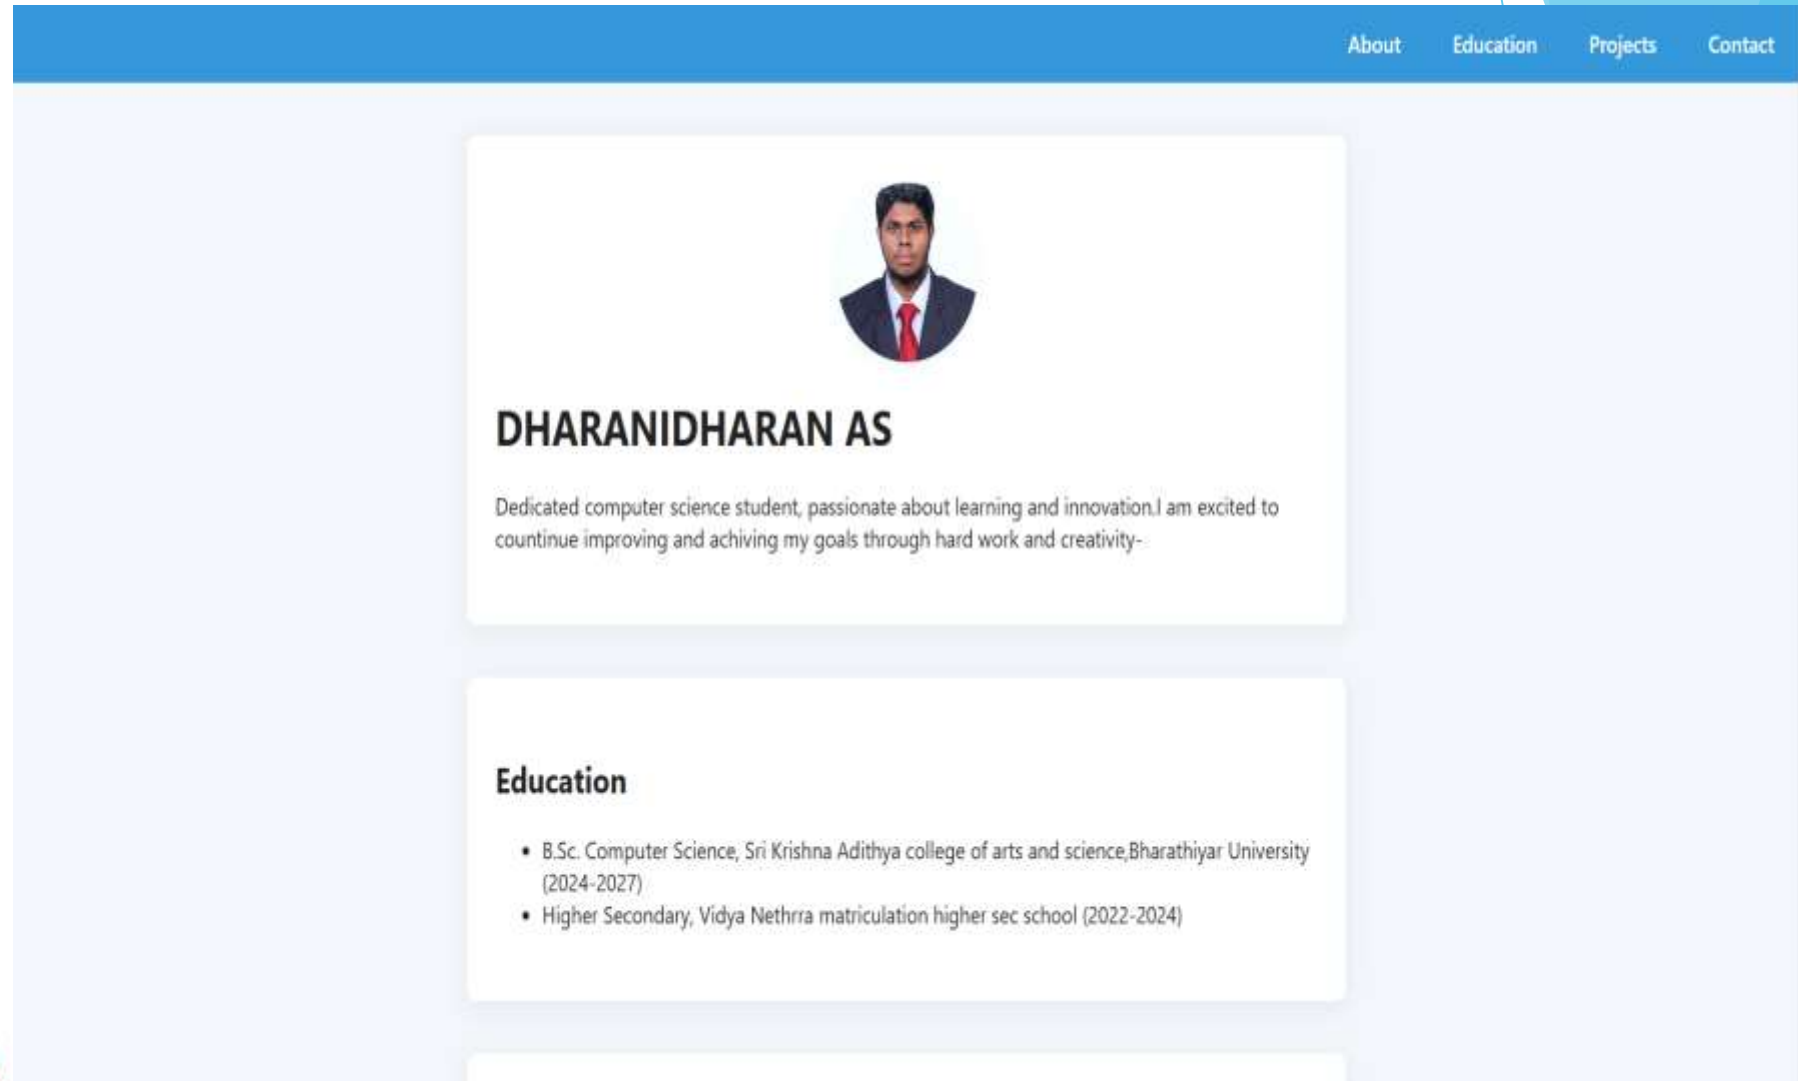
About Education Projects Contact

DHARANIDHARAN AS

Dedicated computer science student, passionate about learning and innovation.I am excited to countinue improving and achiving my goals through hard work and creativity-

Education

- B.Sc. Computer Science, Sri Krishna Adithya college of arts and science,Bharathiyar University (2024-2027)
- Higher Secondary, Vidya Nethrra matriculation higher sec school (2022-2024)